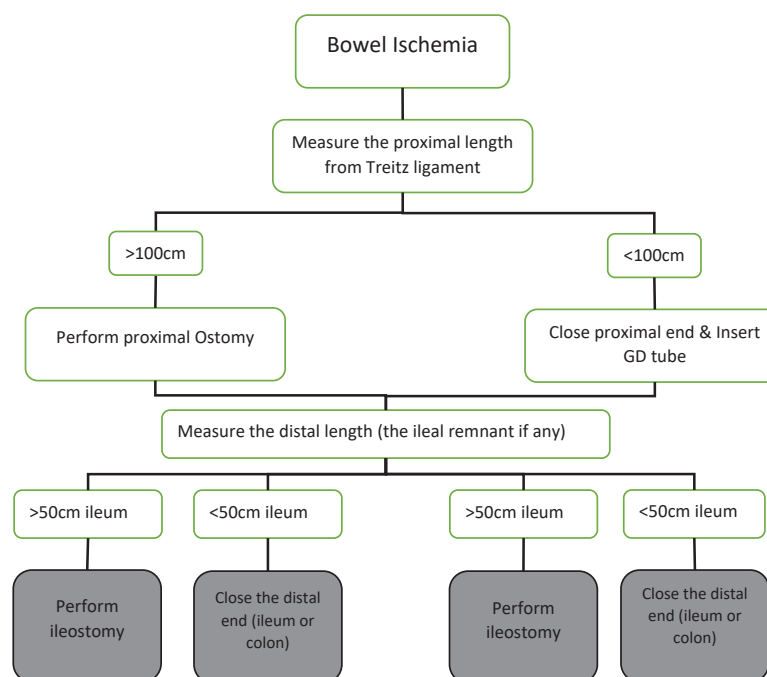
Bowel Ischemia

Measure the proximal length from Treitz ligament

>100cm

<100cm

Perform proximal Ostomy

Close proximal end & Insert GD tube

Measure the distal length (the ileal remnant if any)

>50cm ileum

<50cm ileum

>50cm ileum

<50cm ileum

Perform ileostomy

Close the distal end (ileum or colon)

Perform ileostomy

Close the distal end (ileum or colon)